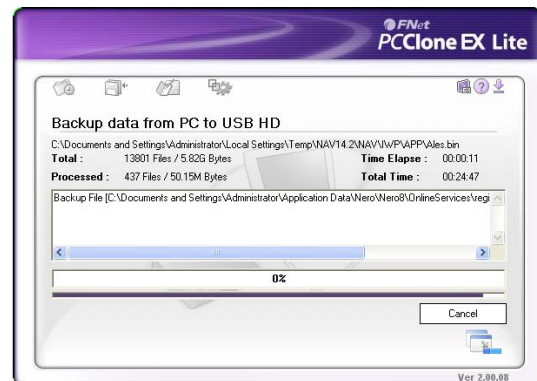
FNet
PCClone EX Lite

Backup data from PC to USB HD

C:\Documents and Settings\Administrator\Local Settings\Temp\NAV14.2\NAV\IWP\APP\Ales.bin

Total : 13801 Files / 5.82G Bytes
Time Elapse : 00:00:11

Processed : 437 Files / 50.15M Bytes
Total Time : 00:24:47

Backup File [C:\Documents and Settings\Administrator\Application Data\Nero\Nero8\OnlineServices\regi

0%

Cancel

Ver 2.00.08